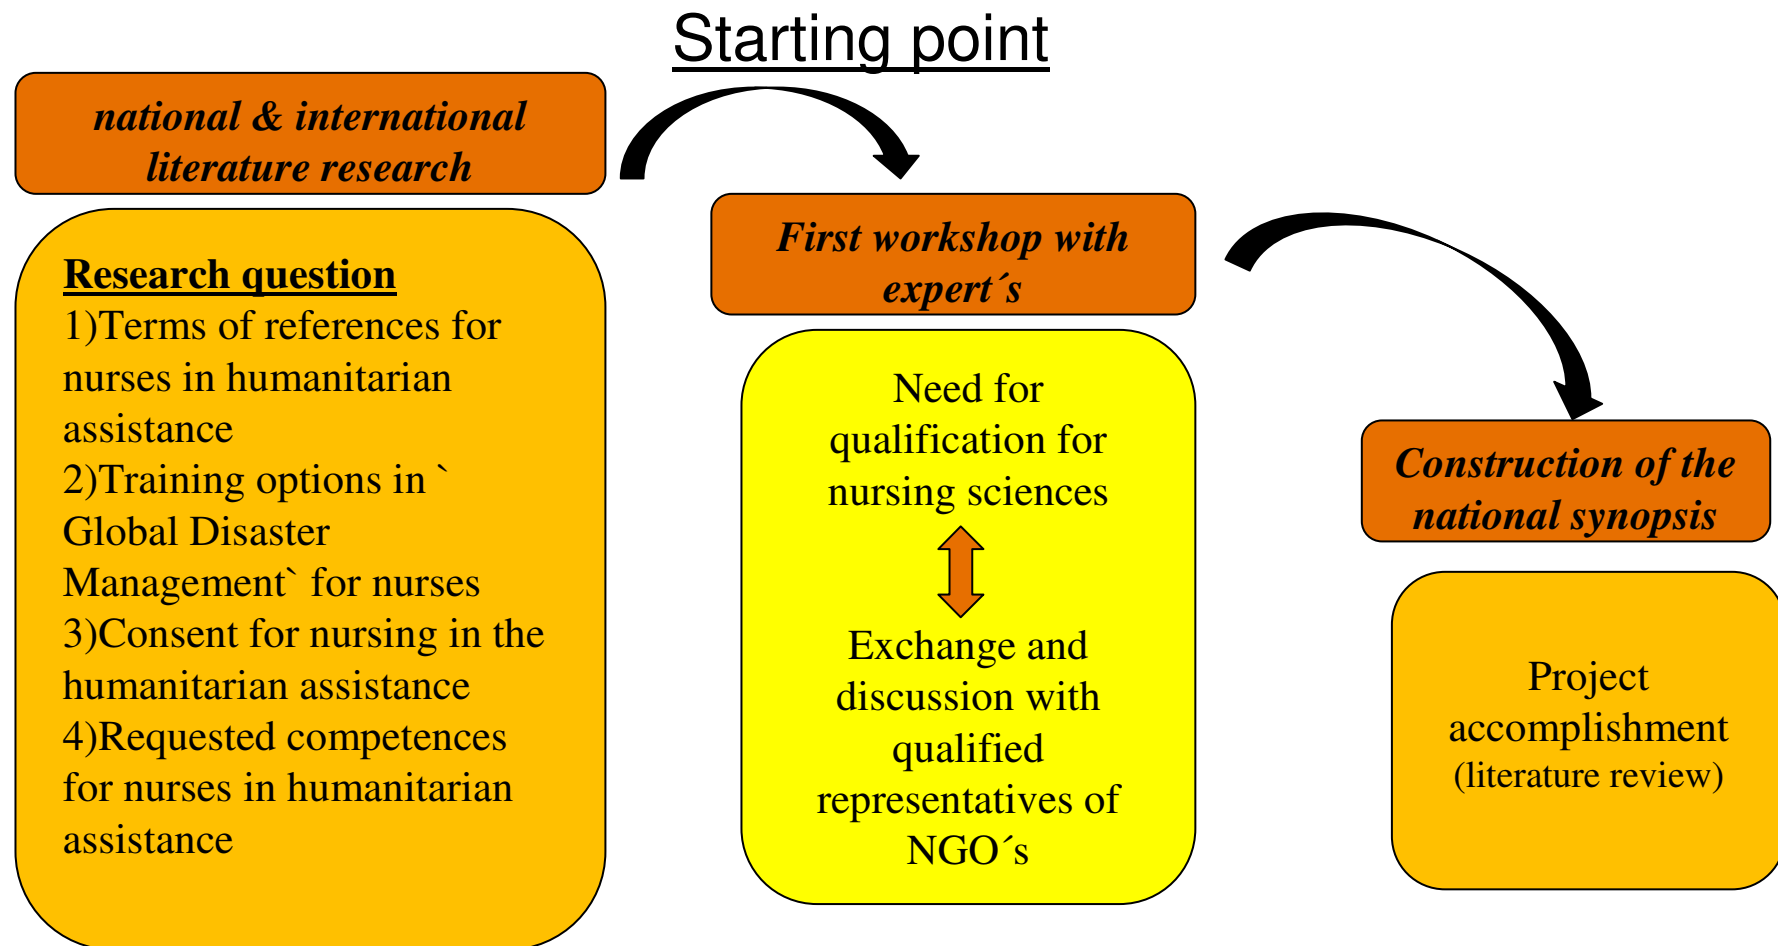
Starting point

national & international literature research

Research question
1)Terms of references for nurses in humanitarian assistance
2)Training options in ` Global Disaster Management` for nurses
3)Consent for nursing in the humanitarian assistance
4)Requested competences for nurses in humanitarian assistance

First workshop with expert´s

Need for qualification for nursing sciences

Exchange and discussion with qualified representatives of NGO´s

Construction of the national synopsis

Project accomplishment
(literature review)